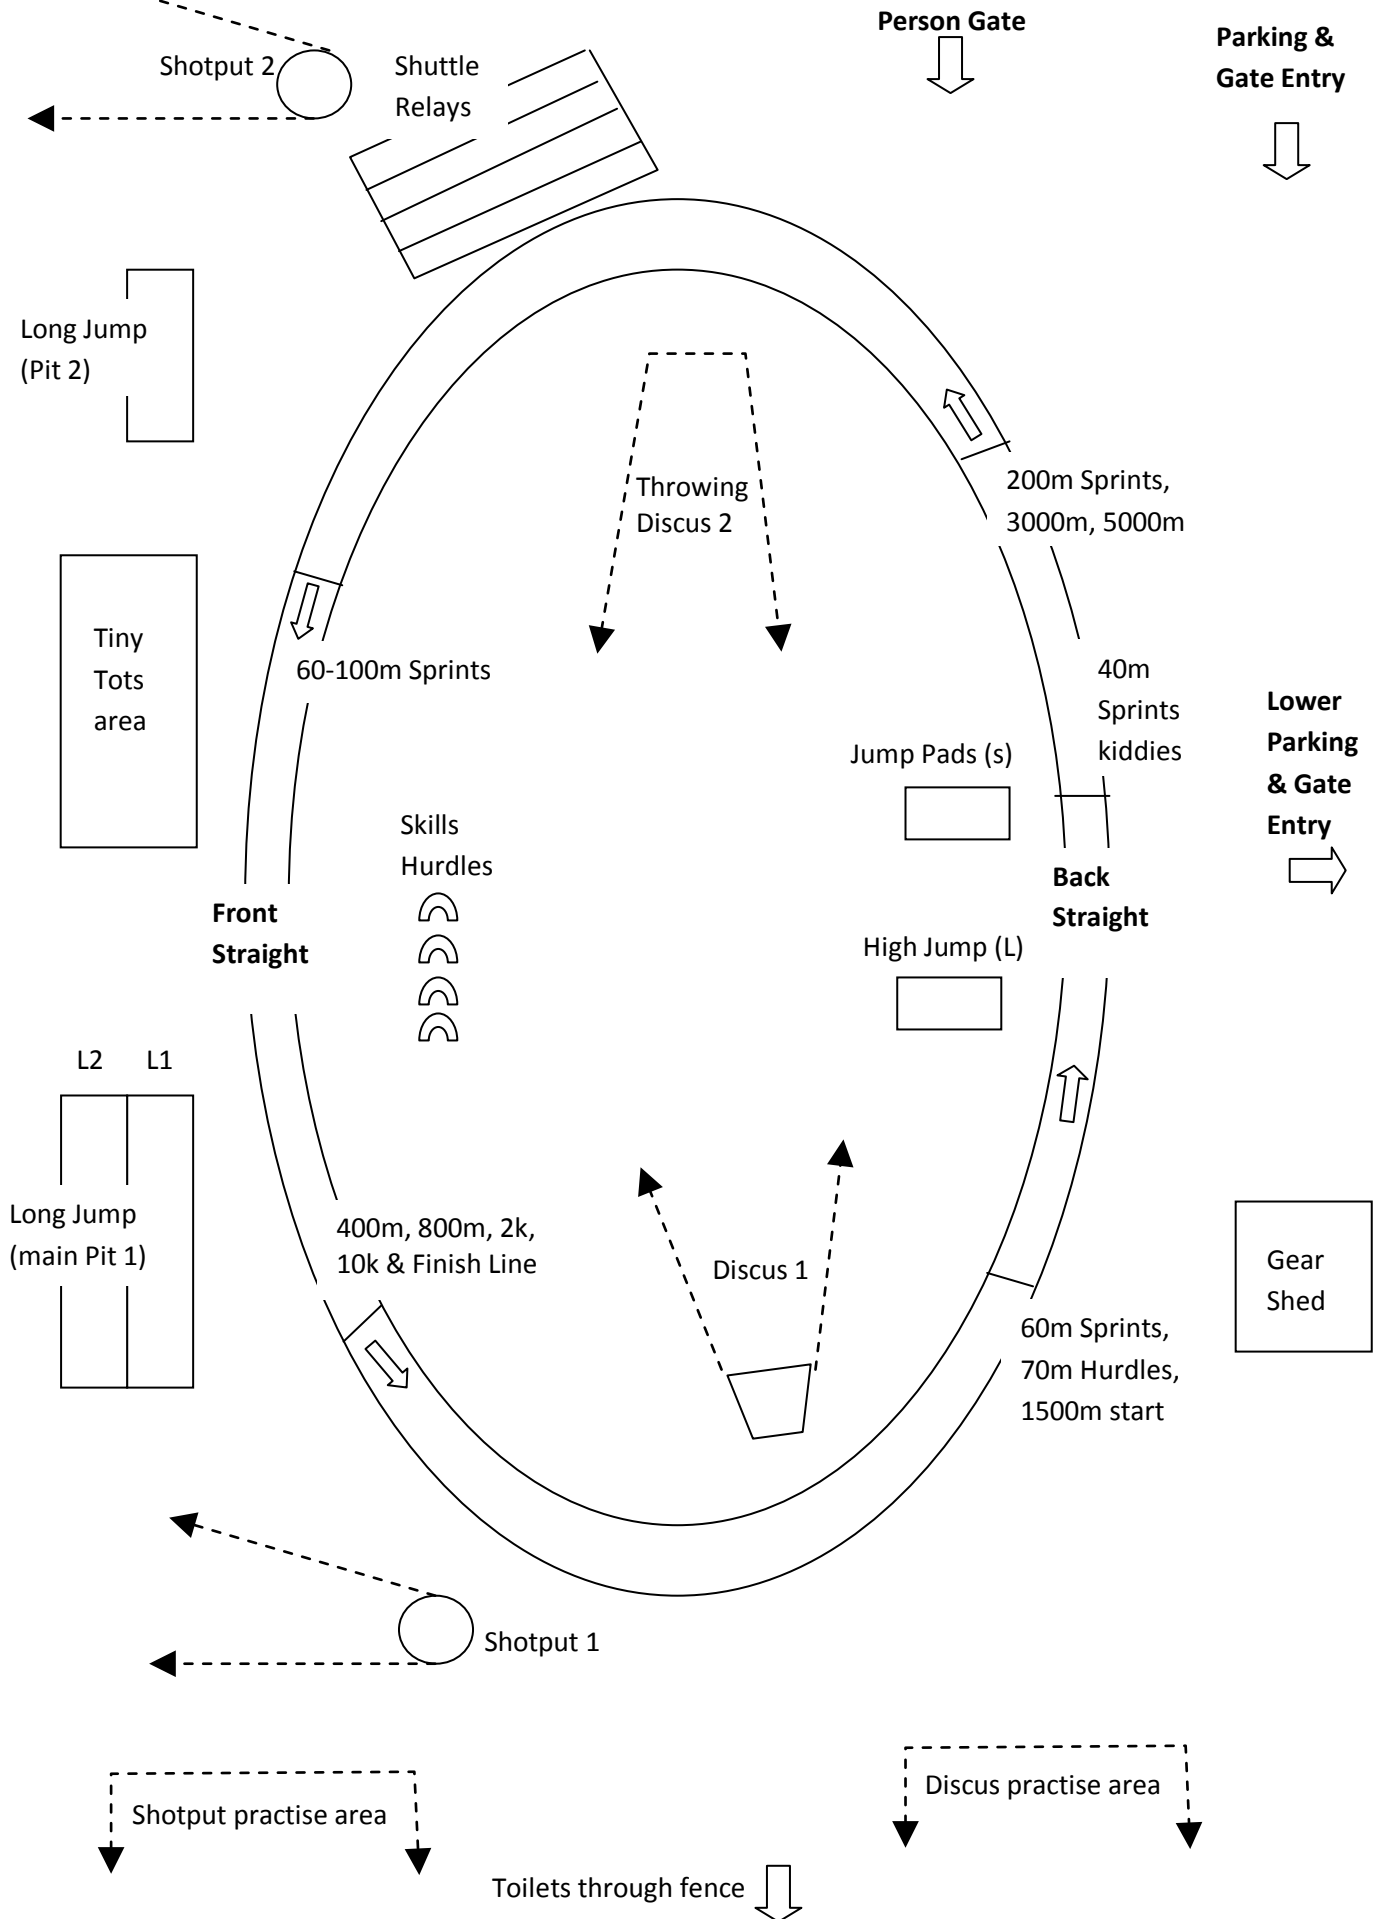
Person Gate

Parking & Gate Entry

Shotput 2

Shuttle Relays

Long Jump (Pit 2)

Throwing Discus 2

200m Sprints, 3000m, 5000m

Tiny Tots area

60-100m Sprints

40m Sprints kiddies

Lower Parking & Gate Entry

Jump Pads (s)

Skills Hurdles

Back Straight

Front Straight

High Jump (L)

L2 L1

Long Jump (main Pit 1)

400m, 800m, 2k, 10k & Finish Line

Discus 1

Gear Shed

60m Sprints, 70m Hurdles, 1500m start

Shotput 1

Shotput practise area

Discus practise area

Toilets through fence